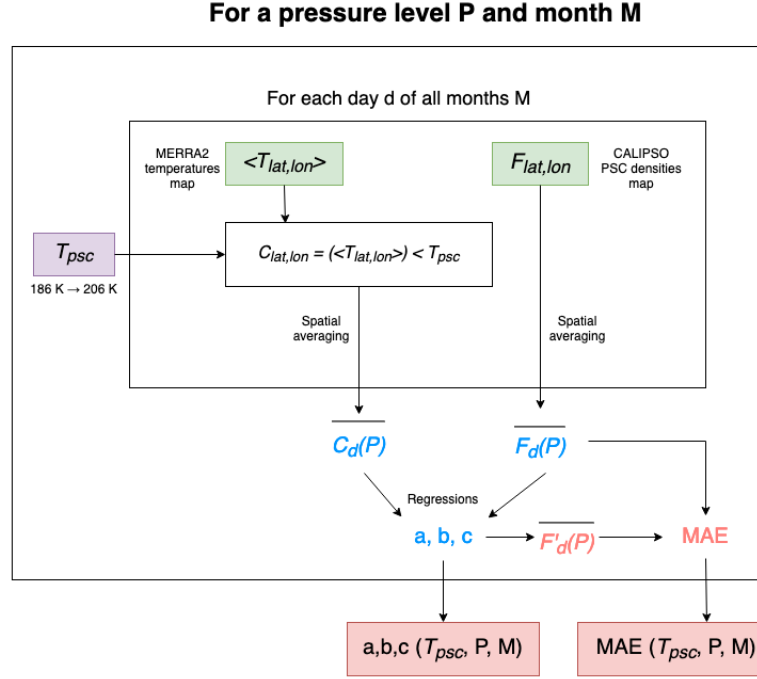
For a pressure level P and month M

For each day d of all months M

MERRA2 temperatures map

$<T_{lat,lon}>$

$F_{lat,lon}$

CALIPSO PSC densities map

$T_{psc}$

186 K → 206 K

$C_{lat,lon} = (<T_{lat,lon}>) < T_{psc}$

Spatial averaging

Spatial averaging

$\overline{C_d(P)}$

$\overline{F_d(P)}$

Regressions

a, b, c

$\overline{F'_d(P)}$

MAE

a,b,c ($T_{psc}$, P, M)

MAE ($T_{psc}$, P, M)